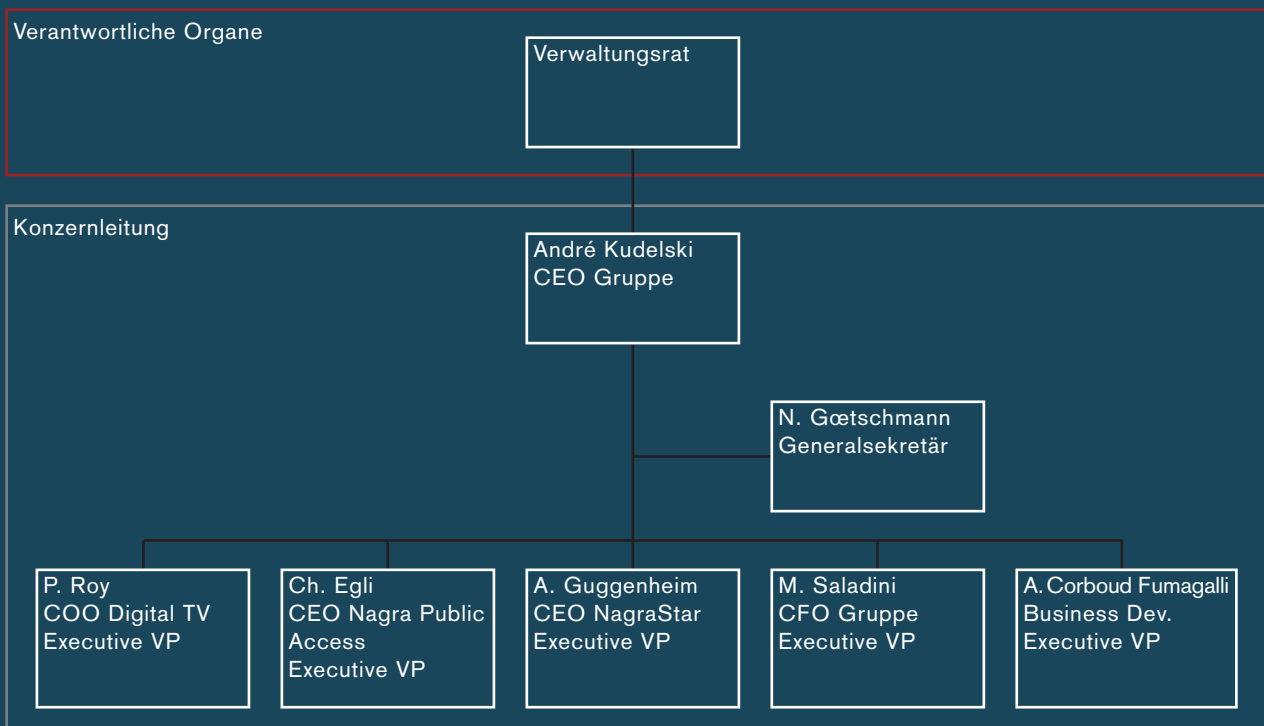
Verantwortliche Organe

Verwaltungsrat

Konzernleitung

André Kudelski
CEO Gruppe

N. Gœtschmann
Generalsekretär

P. Roy
COO Digital TV
Executive VP

Ch. Egli
CEO Nagra Public Access
Executive VP

A. Guggenheim
CEO NagraStar
Executive VP

M. Saladini
CFO Gruppe
Executive VP

A. Corboud Fumagalli
Business Dev.
Executive VP